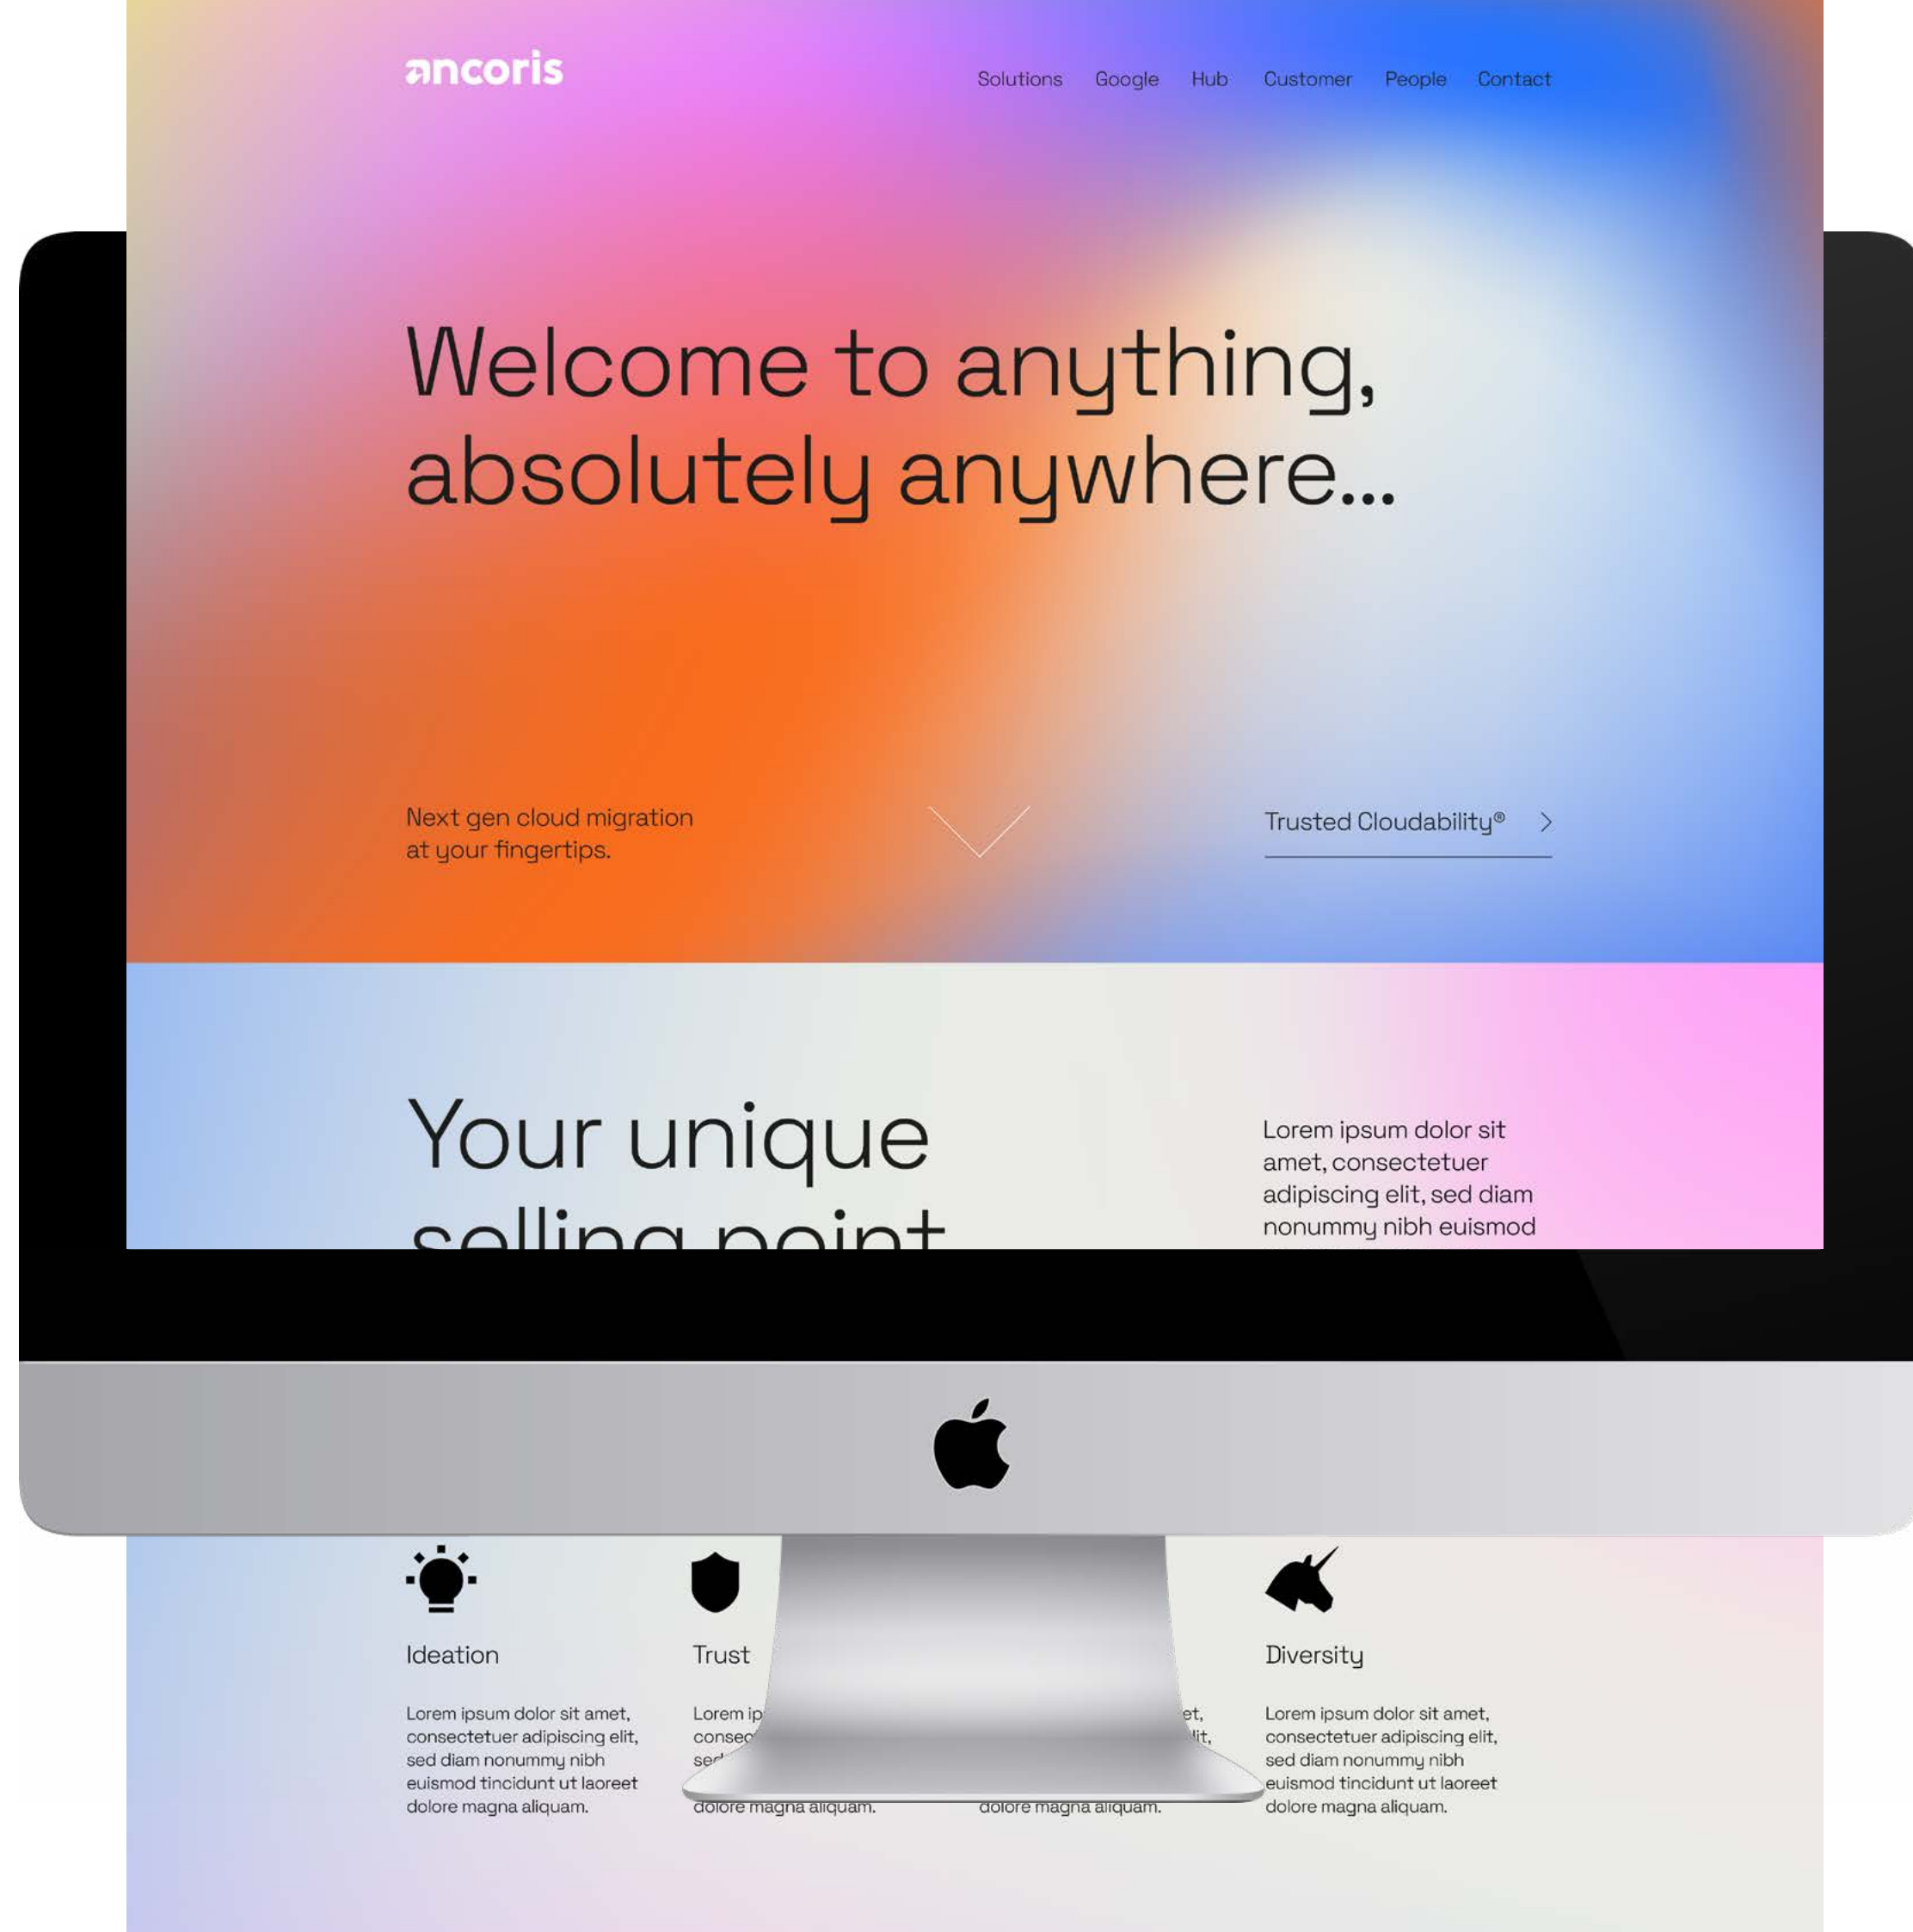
ancoris

Solutions Google Hub Customer People Contact

Welcome to anything, absolutely anywhere...

Next gen cloud migration at your fingertips.

Trusted Cloudability®

Your unique selling point

Lorem ipsum dolor sit amet, consectetuer adipiscing elit, sed diam nonummy nibh euismod

Ideation

Lorem ipsum dolor sit amet, consectetuer adipiscing elit, sed diam nonummy nibh euismod tincidunt ut laoreet dolore magna aliquam.

Trust

Lorem ip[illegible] conse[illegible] se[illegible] dolore magna aliquam.

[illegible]et, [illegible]lit, dolore magna aliquam.

Diversity

Lorem ipsum dolor sit amet, consectetuer adipiscing elit, sed diam nonummy nibh euismod tincidunt ut laoreet dolore magna aliquam.